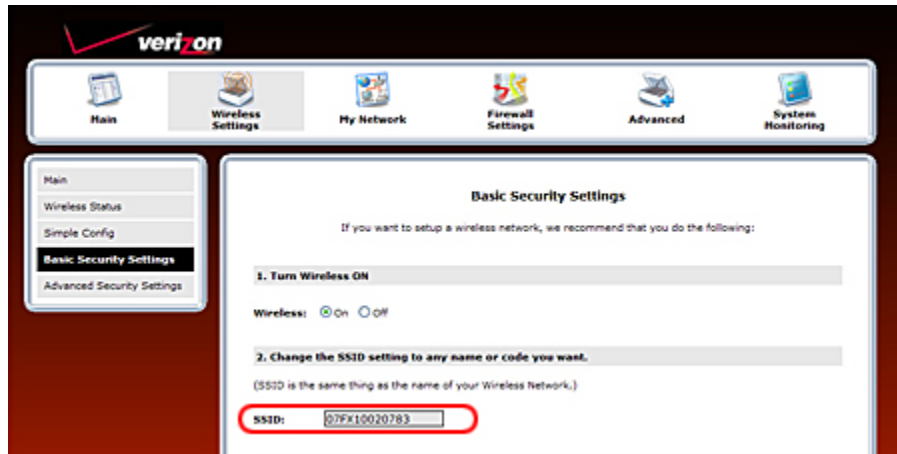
verizon

Main
Wireless Settings
My Network
Firewall Settings
Advanced
System Monitoring

Main
Wireless Status
Simple Config
Basic Security Settings
Advanced Security Settings

Basic Security Settings

If you want to setup a wireless network, we recommend that you do the following:

1. Turn Wireless ON

Wireless: On Off

2. Change the SSID setting to any name or code you want.

(SSID is the same thing as the name of your Wireless Network.)

SSID: 07FX10020783